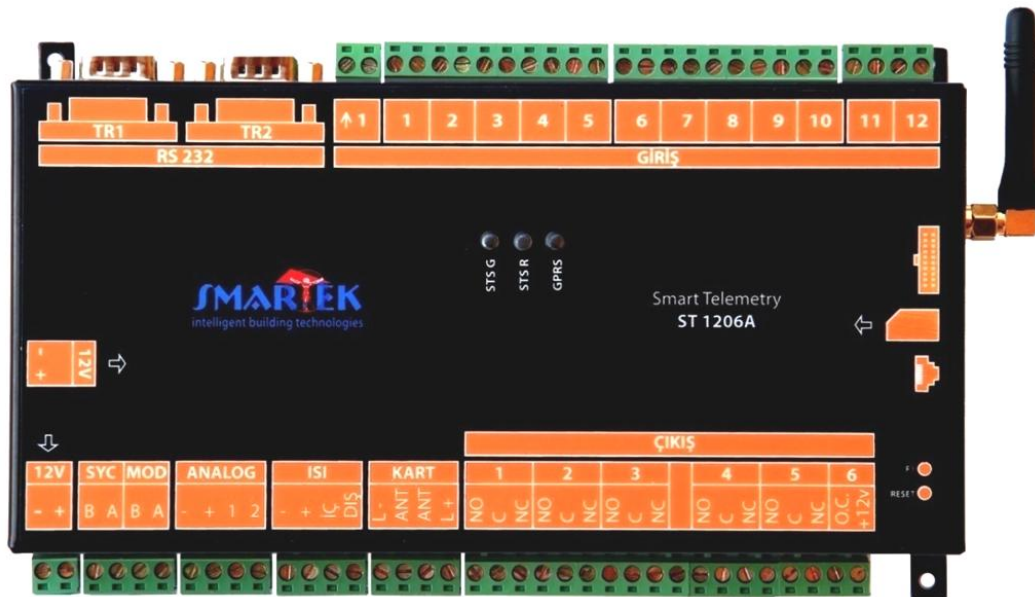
TR1 TR2
RS 232

↑1 1 2 3 4 5 6 7 8 9 10 11 12
GİRİŞ

STS G STS R GPRS

SMARTEK
intelligent building technologies

Smart Telemetry
ST 1206A

-
+
12V

ÇIKIŞ

12V
- +

SYC
B A

MOD
B A

ANALOG
- + 1 2

ISI
- + IÇ DIŞ

KART
L - ANT ANT L +

1
NO C NC

2
NO C NC

3
NO C NC

4
NO C NC

5
NO C NC

6
O.C. +12V

F
RESET